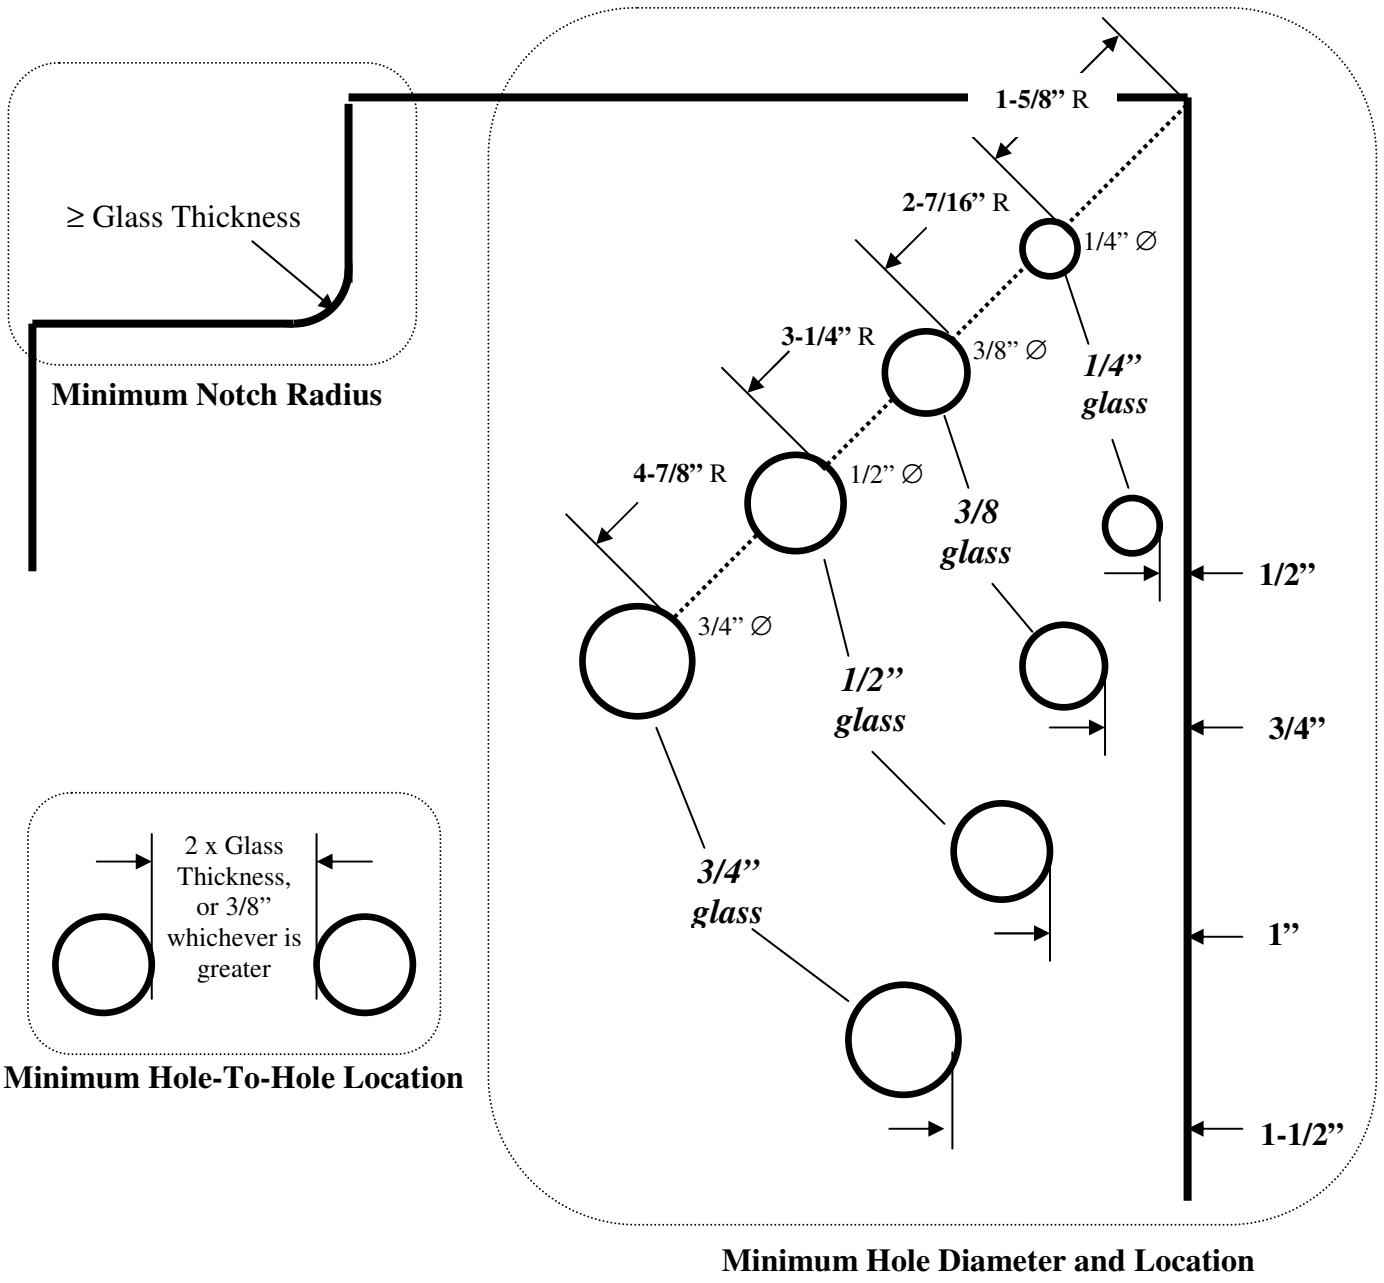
≥ Glass Thickness

Minimum Notch Radius

1-5/8” R

2-7/16” R

1/4” ∅

3-1/4” R

3/8” ∅

1/4” glass

4-7/8” R

1/2” ∅

3/8 glass

1/2”

3/4” ∅

1/2” glass

3/4”

2 x Glass Thickness, or 3/8” whichever is greater

3/4” glass

1”

Minimum Hole-To-Hole Location

1-1/2”

Minimum Hole Diameter and Location